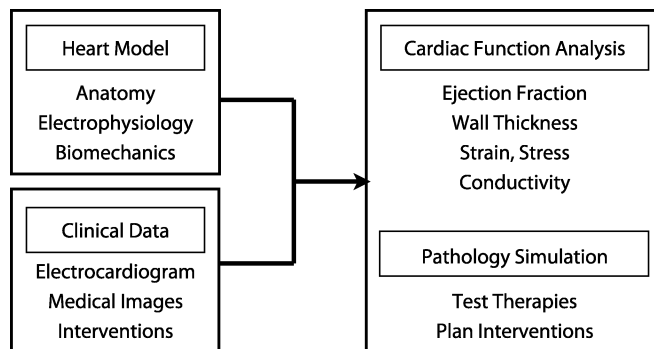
Heart Model

Anatomy
Electrophysiology
Biomechanics

Clinical Data

Electrocardiogram
Medical Images
Interventions

Cardiac Function Analysis

Ejection Fraction
Wall Thickness
Strain, Stress
Conductivity

Pathology Simulation

Test Therapies
Plan Interventions